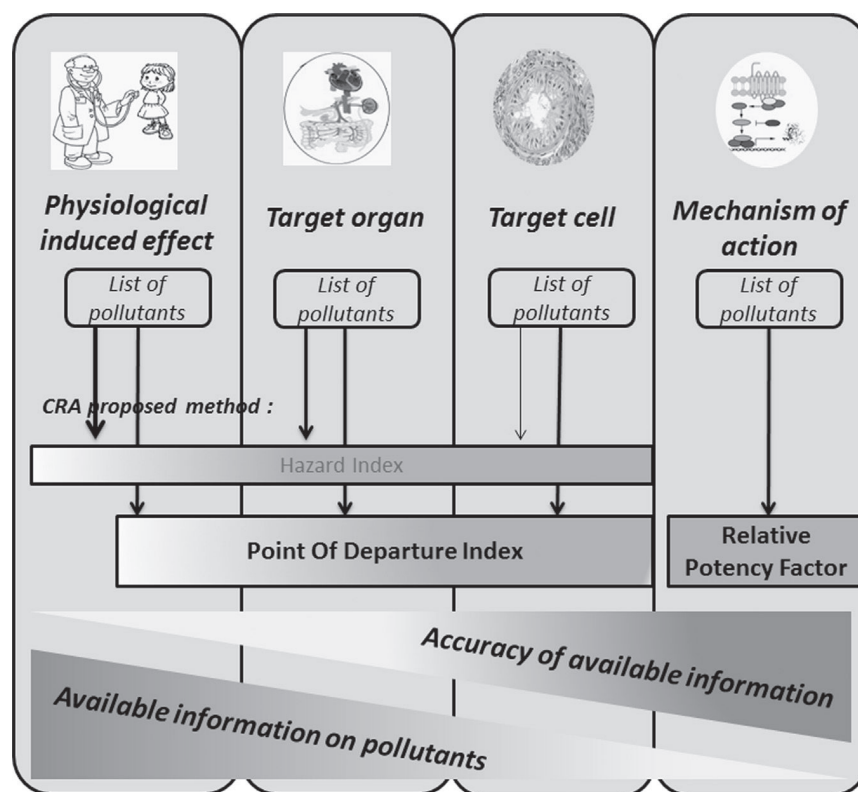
Physiological induced effect

List of pollutants

Target organ

List of pollutants

Target cell

List of pollutants

Mechanism of action

List of pollutants

CRA proposed method :

Hazard Index

Point Of Departure Index

Relative Potency Factor

Accuracy of available information

Available information on pollutants